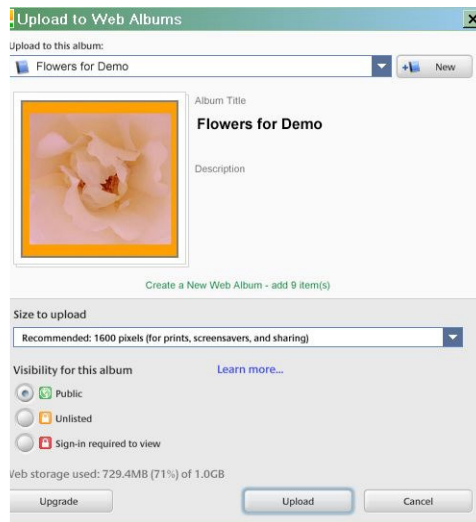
Upload to Web Albums

Upload to this album:

Flowers for Demo

New

Album Title

Flowers for Demo

Description

Create a New Web Album - add 9 item(s)

Size to upload

Recommended: 1600 pixels (for prints, screensavers, and sharing)

Visibility for this album

Learn more...

Public

Unlisted

Sign-in required to view

Web storage used: 729.4MB (71%) of 1.0GB

Upgrade

Upload

Cancel